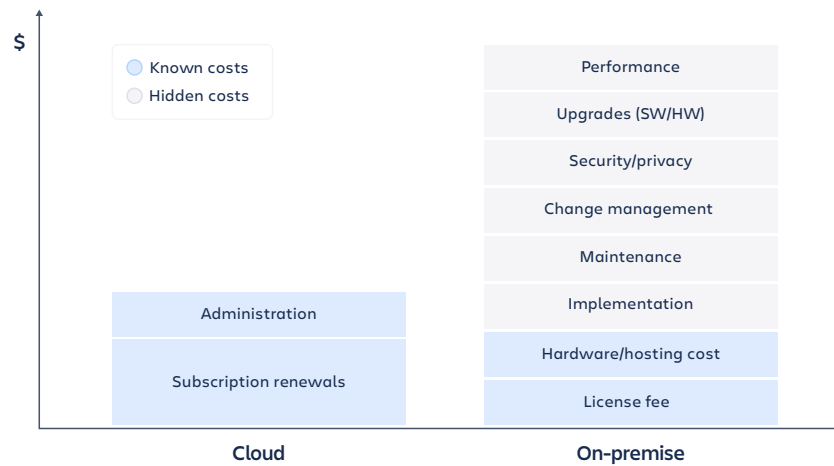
$

Known costs
Hidden costs

Administration
Subscription renewals

Performance
Upgrades (SW/HW)
Security/privacy
Change management
Maintenance
Implementation
Hardware/hosting cost
License fee

Cloud
On-premise